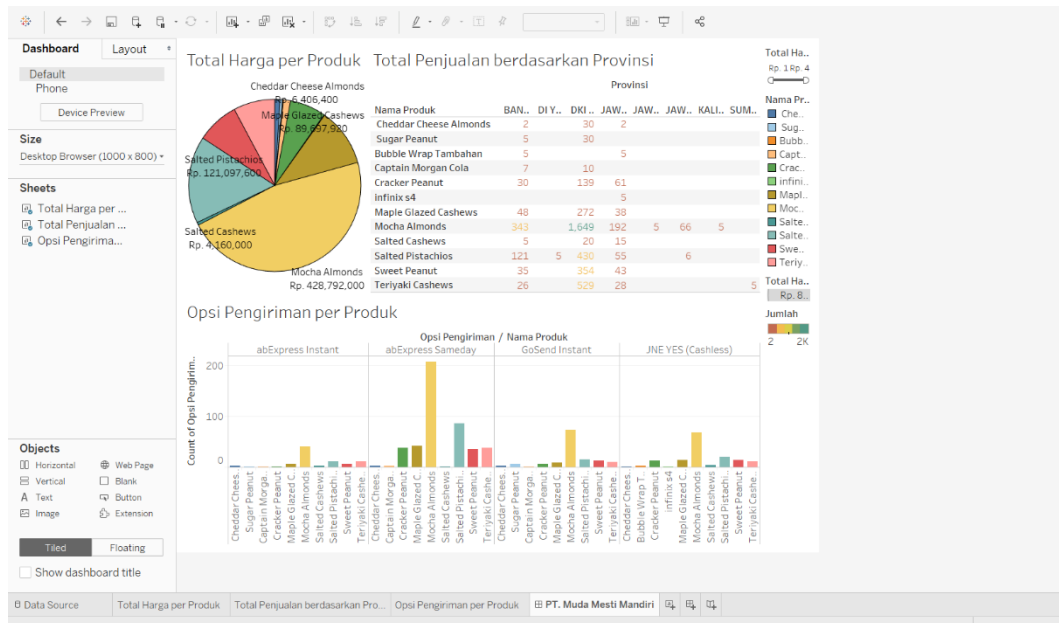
Dashboard Layout

Default
Phone

Device Preview

Size
Desktop Browser (1000 x 800)

Sheets
Total Harga per ...
Total Penjualan ...
Opsi Pengirima...

Objects
Horizontal
Web Page
Vertical
Blank
Text
Button
Image
Extension

Tiled Floating

Show dashboard title

Total Harga per Produk

Cheddar Cheese Almonds
Rp. 6,406,400
Maple Glazed Cashews
Rp. 89,897,980
Salted Pistachios
Rp. 121,097,600
Salted Cashews
Rp. 4,160,000
Mocha Almonds
Rp. 428,792,000

Total Penjualan berdasarkan Provinsi

Provinsi

| Nama Produk | BAN.. | DI Y.. | DKI .. | JAW.. | JAW.. | JAW.. | KALI.. | SUM.. |
|---|---|---|---|---|---|---|---|---|
| Cheddar Cheese Almonds | 2 | | 30 | 2 | | | | |
| Sugar Peanut | 5 | | 30 | | | | | |
| Bubble Wrap Tambahan | 5 | | | 5 | | | | |
| Captain Morgan Cola | 7 | | 10 | | | | | |
| Cracker Peanut | 30 | | 139 | 61 | | | | |
| infinix s4 | | | | 5 | | | | |
| Maple Glazed Cashews | 48 | | 272 | 38 | | | | |
| Mocha Almonds | 343 | | 1,649 | 192 | 5 | 66 | 5 | |
| Salted Cashews | 5 | | 20 | 15 | | | | |
| Salted Pistachios | 121 | 5 | 430 | 55 | | 6 | | |
| Sweet Peanut | 35 | | 354 | 43 | | | | |
| Teriyaki Cashews | 26 | | 529 | 28 | | | | 5 |

Total Ha..
Rp. 1 Rp. 4

Nama Pr..
Che..
Sug..
Bubb..
Capt..
Crac..
infini..
Mapl..
Moc..
Salte..
Salte..
Swe..
Teriy..

Total Ha..
Rp. 8..

Jumlah
2 2K

Opsi Pengiriman per Produk

Opsi Pengiriman / Nama Produk

abExpress Instant | abExpress Sameday | GoSend Instant | JNE YES (Cashless)

Count of Opsi Pengirim..
200
100
0

Cheddar Chees
Sugar Peanut
Captain Morga
Cracker Peanut
Maple Glazed C
Mocha Almonds
Salted Cashews
Salted Pistachi
Sweet Peanut
Teriyaki Cashe
Cheddar Chees
Captain Morga
Cracker Peanut
Maple Glazed C
Mocha Almonds
Salted Pistachi
Sweet Peanut
Teriyaki Cashe
Cheddar Chees
Sugar Peanut
Captain Morga
Cracker Peanut
Maple Glazed C
Mocha Almonds
Salted Pistachi
Sweet Peanut
Teriyaki Cashe..
Cheddar Chees
Bubble Wrap T..
Cracker Peanut
infinix s4
Maple Glazed C..
Mocha Almonds
Salted Cashews
Salted Pistachi
Sweet Peanut
Teriyaki Cashe

Data Source | Total Harga per Produk | Total Penjualan berdasarkan Pro... | Opsi Pengiriman per Produk | PT. Muda Mesti Mandiri